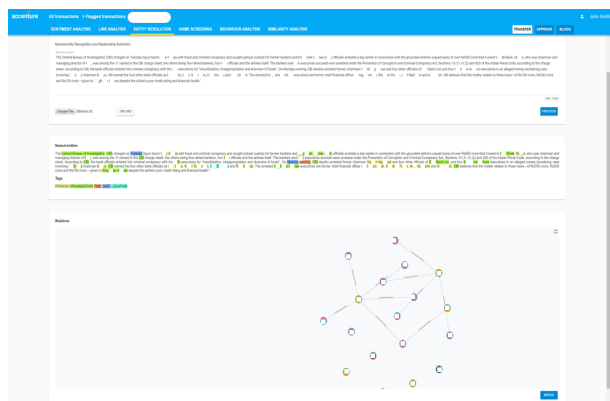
accenture All transactions > Flagged transactions

John Smith

SENTIMENT ANALYSIS LINK ANALYSIS ENTITY RESOLUTION NAME SCREENING BEHAVIOUR ANALYSIS SIMILARITY ANALYSIS

TRANSFER APPROVE BLOCK

Named-entity Recognition and Relationship Extraction

The Central Bureau of Investigation (CBI) charged on Tuesday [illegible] with fraud and criminal conspiracy and sought judicial custody for former bankers and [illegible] officials arrested a day earlier in connection with the grounded airline's unpaid loans of over Rs950 crore that it owed to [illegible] who was chairman and managing director of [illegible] was among the 11 named in the CBI charge sheet, the others being the retired bankers, four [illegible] officials and the airline itself. The bankers and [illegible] executives accused were arrested under the Prevention of Corruption and Criminal Conspiracy Act, Sections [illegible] of the Indian Penal Code, according to the charge sheet. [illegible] "misallocation, misappropriation and diversion of funds". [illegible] CBI deliberately ignored the airline's poor credit rating and financial health.

Choose File Different.txt UPLOAD

PROCESS

Named-entities

The Central Bureau of Investigation (CBI) charged on Tuesday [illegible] with fraud and criminal conspiracy and sought judicial custody for former bankers and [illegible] officials arrested a day earlier in connection with the grounded airline's unpaid loans of over Rs950 crore that it owed to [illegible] who was chairman and managing director of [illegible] was among the 11 named in the CBI charge sheet, the others being the retired bankers, four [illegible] officials and the airline itself. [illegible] "misallocation, misappropriation and diversion of funds". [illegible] the airline's poor credit rating and financial health."

Tags
PERSON ORGANIZATION TIME DATE LOCATION

Relations

NEXT